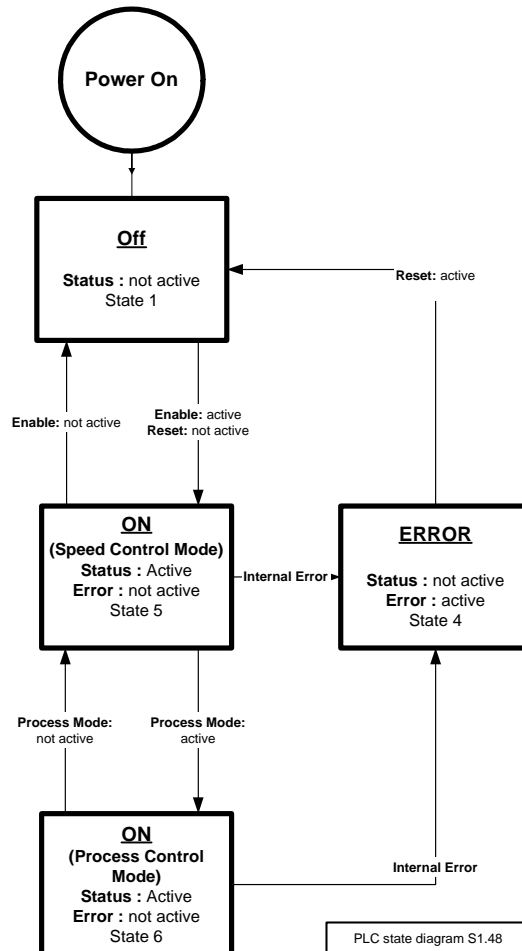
Power On

Off

Status : not active
State 1

Reset: active

Enable: not active

Enable: active
Reset: not active

ON
(Speed Control Mode)
Status : Active
Error : not active
State 5

Internal Error

ERROR

Status : not active
Error : active
State 4

Process Mode:
not active

Process Mode:
active

ON
(Process Control Mode)
Status : Active
Error : not active
State 6

Internal Error

PLC state diagram S1.48